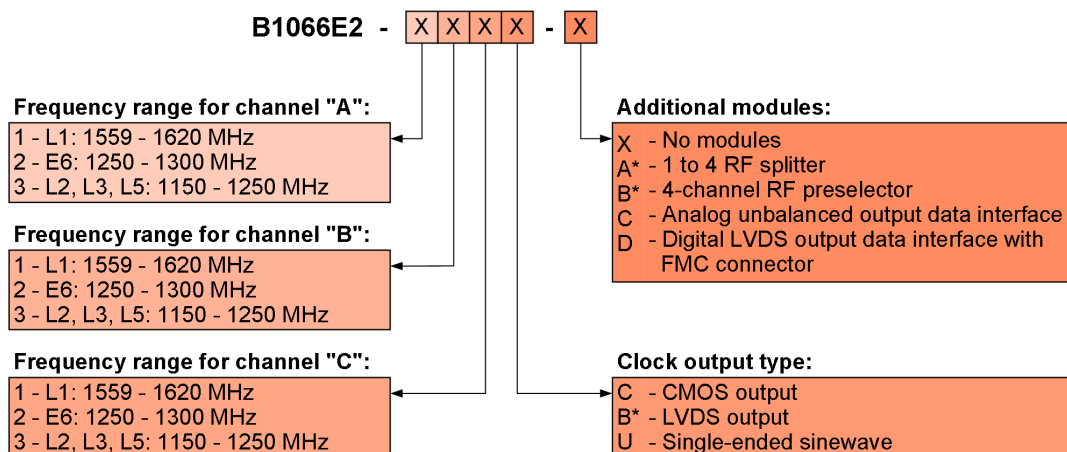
B1066E2 - X X X X - X

Frequency range for channel "A":
1 - L1: 1559 - 1620 MHz
2 - E6: 1250 - 1300 MHz
3 - L2, L3, L5: 1150 - 1250 MHz

Frequency range for channel "B":
1 - L1: 1559 - 1620 MHz
2 - E6: 1250 - 1300 MHz
3 - L2, L3, L5: 1150 - 1250 MHz

Frequency range for channel "C":
1 - L1: 1559 - 1620 MHz
2 - E6: 1250 - 1300 MHz
3 - L2, L3, L5: 1150 - 1250 MHz

Additional modules:
X - No modules
A* - 1 to 4 RF splitter
B* - 4-channel RF preselector
C - Analog unbalanced output data interface
D - Digital LVDS output data interface with FMC connector

Clock output type:
C - CMOS output
B* - LVDS output
U - Single-ended sinewave